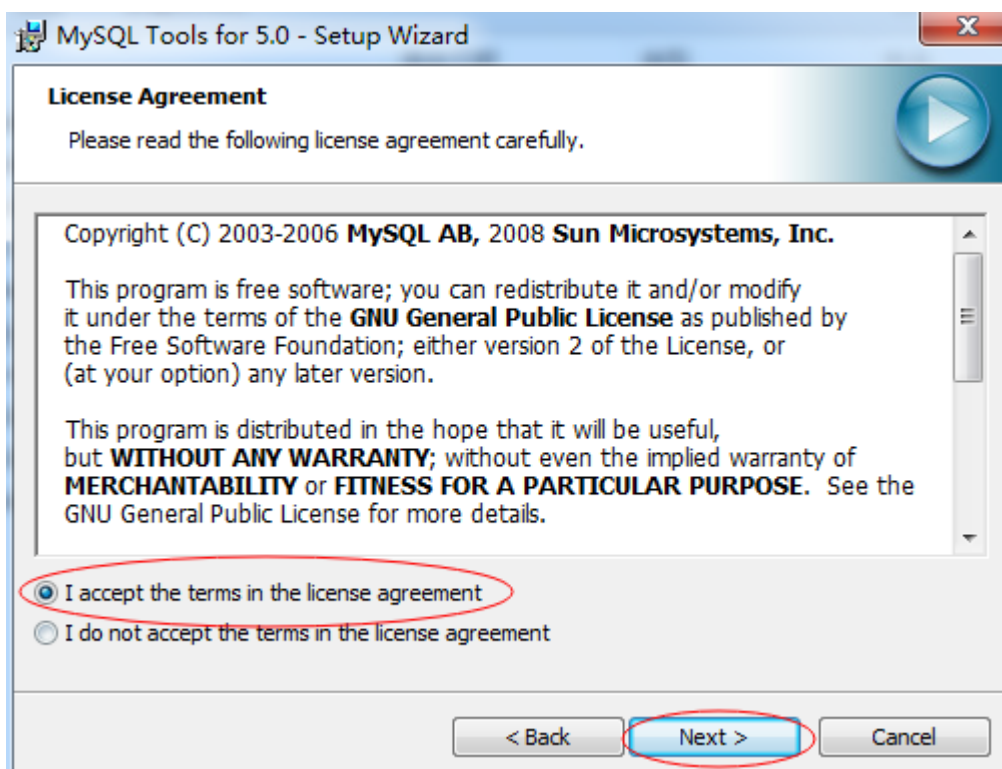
MySQL Tools for 5.0 - Setup Wizard

License Agreement

Please read the following license agreement carefully.

Copyright (C) 2003-2006 **MySQL AB,** 2008 **Sun Microsystems, Inc.**

This program is free software; you can redistribute it and/or modify it under the terms of the **GNU General Public License** as published by the Free Software Foundation; either version 2 of the License, or (at your option) any later version.

This program is distributed in the hope that it will be useful, but **WITHOUT ANY WARRANTY**; without even the implied warranty of **MERCHANTABILITY** or **FITNESS FOR A PARTICULAR PURPOSE**. See the GNU General Public License for more details.

I accept the terms in the license agreement

I do not accept the terms in the license agreement

< Back

Next >

Cancel